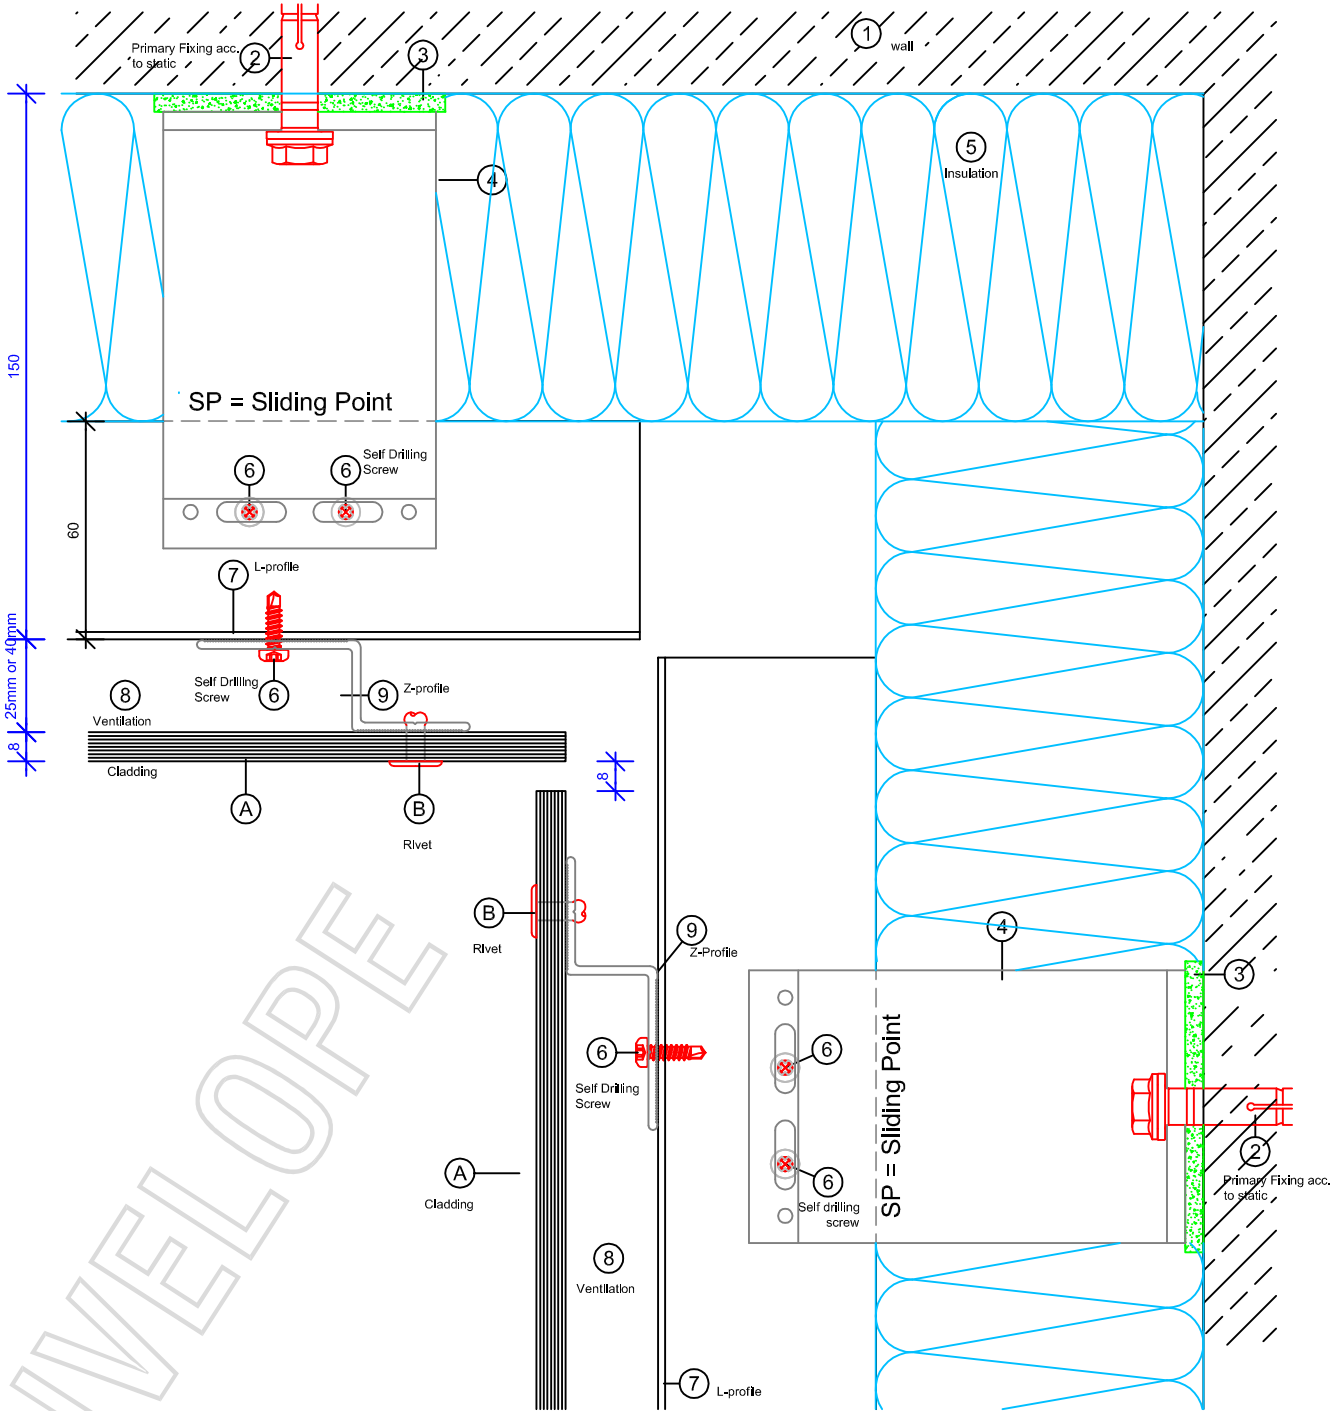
Primary Fixing acc. to static
2
3
1
wall
5
Insulation
4
150
SP = Sliding Point
6
6
Self Drilling Screw
60
7
L-profile
25mm or 40mm
8
Ventilation
Self Drilling Screw
6
9
Z-profile
8
Cladding
A
B
Rivet
8
B
Rivet
9
Z-Profile
4
3
6
Self Drilling Screw
6
SP = Sliding Point
6
Self drilling screw
2
Primary Fixing acc. to static
A
Cladding
8
Ventilation
7
L-profile
VELOPE